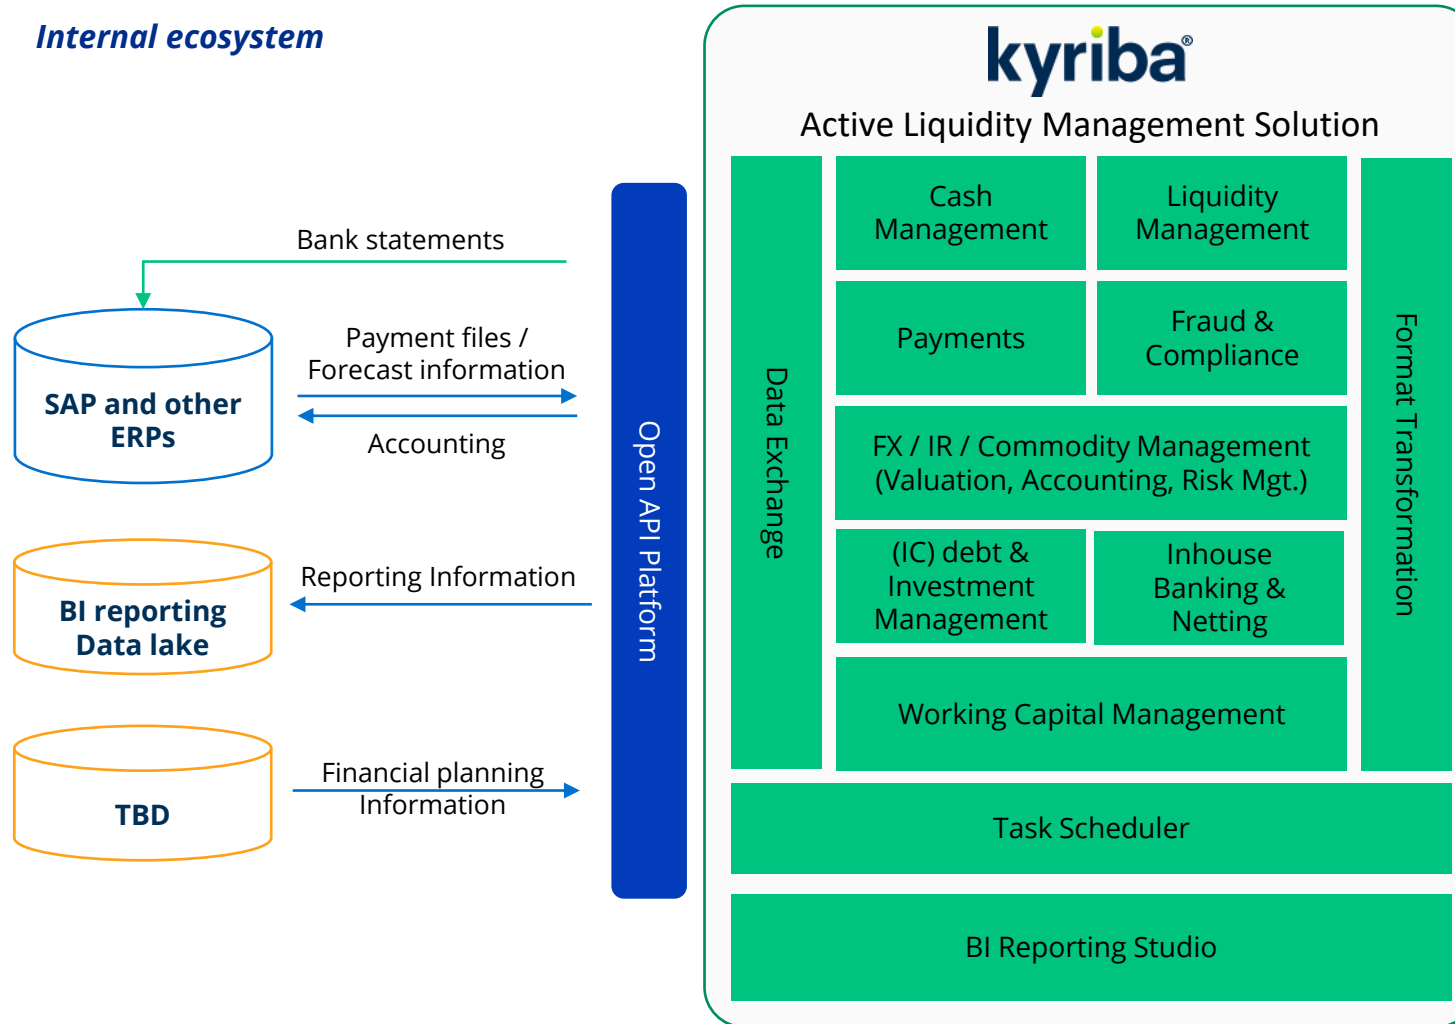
Internal ecosystem

Bank statements

SAP and other ERPs

Payment files / Forecast information

Accounting

BI reporting Data lake

Reporting Information

TBD

Financial planning Information

Open API Platform

kyriba®

Active Liquidity Management Solution

Data Exchange

Cash Management

Liquidity Management

Payments

Fraud & Compliance

FX / IR / Commodity Management (Valuation, Accounting, Risk Mgt.)

(IC) debt & Investment Management

Inhouse Banking & Netting

Working Capital Management

Format Transformation

Task Scheduler

BI Reporting Studio